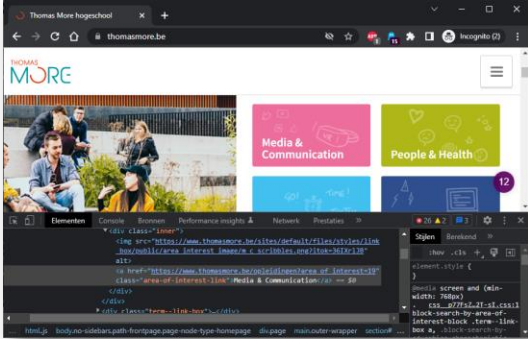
Thomas More hogeschool ×  +

thomasmore.be

Incognito (2)

THOMAS MORE

Media & Communication

People & Health

12

Elementen  Console  Bronnen  Performance insights  Netwerk  Prestaties  »

26  2  3

<div class="inner">
<img src="https://www.thomasmore.be/sites/default/files/styles/link_box/public/area_interest_image/m_c_scribbles.png?itok=3GIXr130" alt>
<a href="https://www.thomasmore.be/opleidingen?area_of_interest=19" class="area-of-interest-link">Media & Communication</a> == $0
</div>
</div>
<div class="term--link-box">…</div>

Stijlen  Berekend  »

:hov .cls +

element.style {
}

@media screen and (min-width: 768px)
css_p77FsZ_JT-sI.css:1
.block-search-by-area-of-interest-block .term--link-box a, .block-search-by-

html.js  body.no-sidebars.path-frontpage.page-node-type-homepage  div.page  main.outer-wrapper  section#